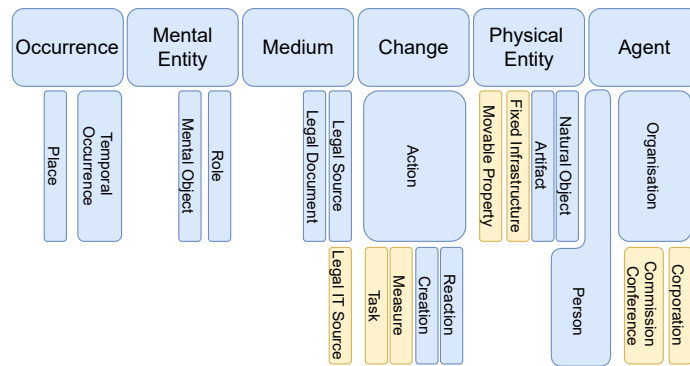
Occurrence

Mental Entity

Medium

Change

Physical Entity

Agent

Place

Temporal Occurrence

Mental Object

Role

Legal Document

Legal Source

Legal IT Source

Action

Task

Measure

Creation

Reaction

Movable Property

Fixed Infrastructure

Artifact

Natural Object

Person

Organisation

Commission Conference

Corporation